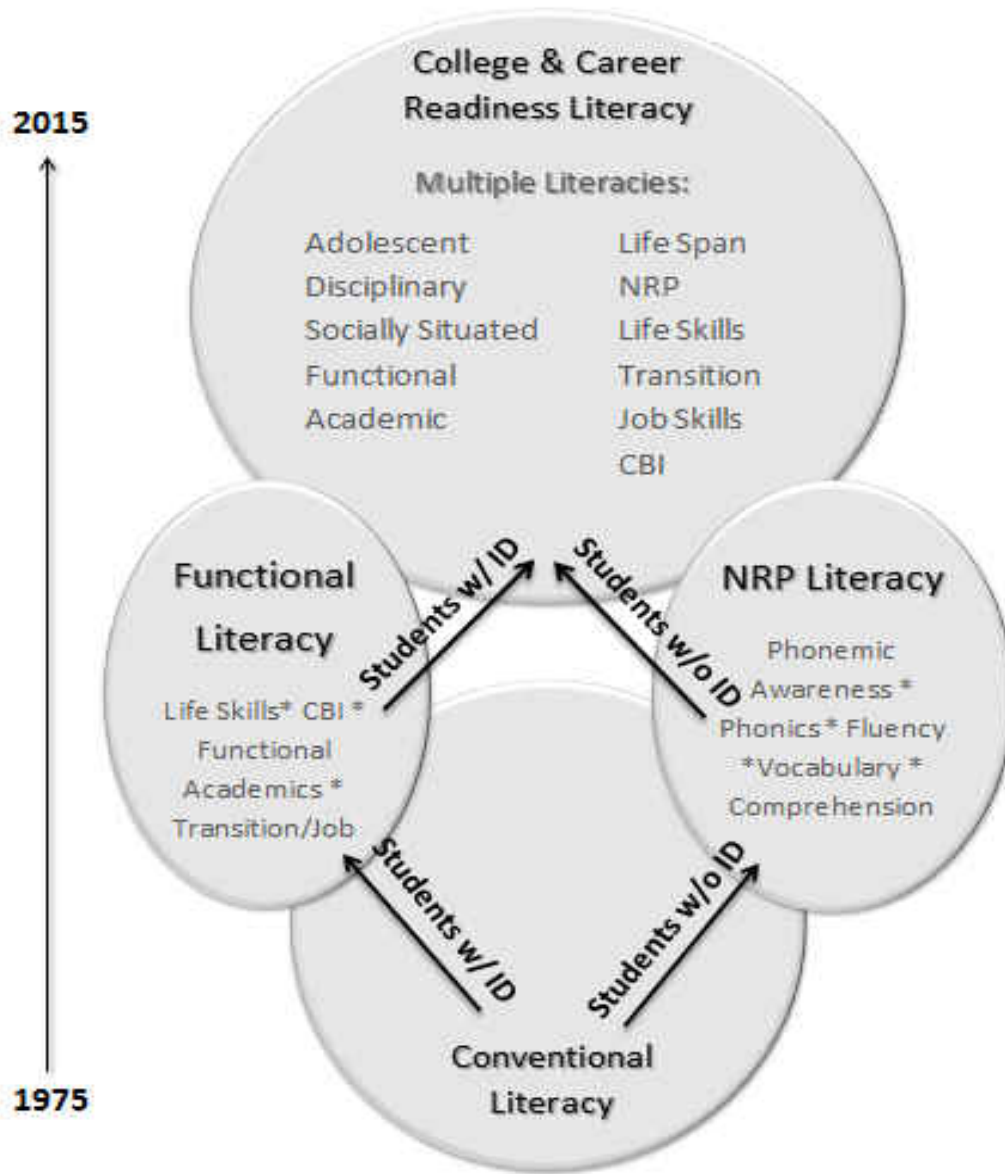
2015

College & Career Readiness Literacy

Multiple Literacies:

Adolescent
Disciplinary
Socially Situated
Functional
Academic

Life Span
NRP
Life Skills
Transition
Job Skills
CBI

Functional Literacy

Life Skills* CBI * Functional Academics * Transition/Job

Students w/ ID

Students w/o ID

NRP Literacy

Phonemic Awareness * Phonics * Fluency *Vocabulary * Comprehension

Students w/ ID

Students w/o ID

Conventional Literacy

1975